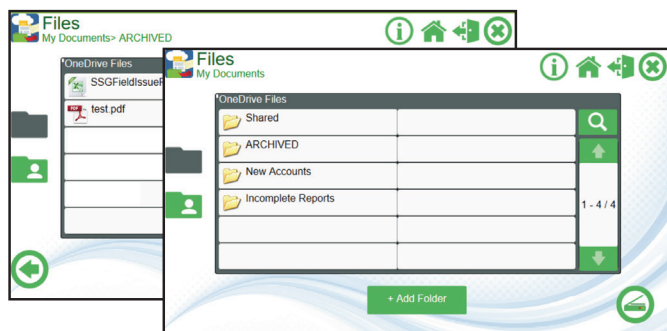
Files
My Documents> ARCHIVED

OneDrive Files
SSGFieldIssueR
test.pdf

Files
My Documents

OneDrive Files

| | |
|---|---|
| Shared | |
| ARCHIVED | |
| New Accounts | |
| Incomplete Reports | |
| | |
| | |

1 - 4 / 4

+ Add Folder